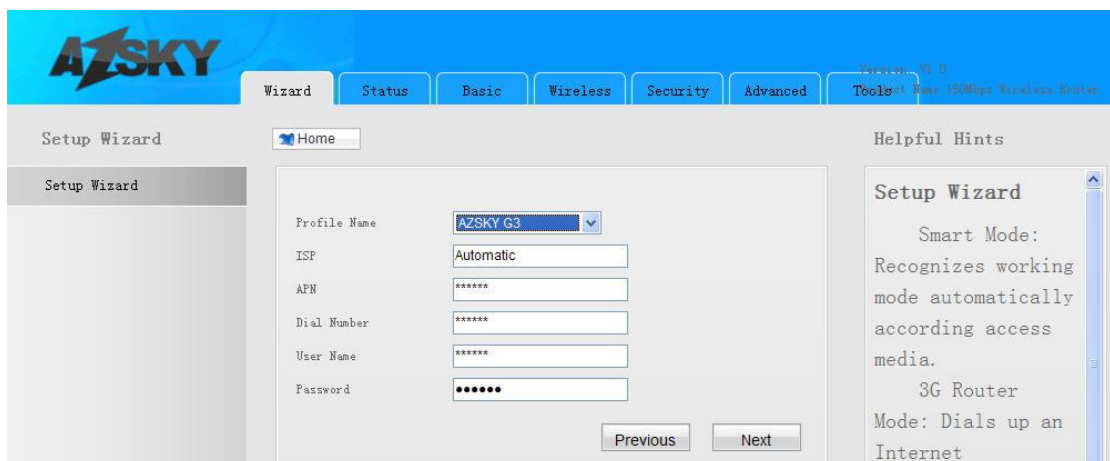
AZSKY

Wizard | Status | Basic | Wireless | Security | Advanced | Tools

Version: V1.0
Product Name 150Mbps Wireless Router

Setup Wizard

Home

Helpful Hints

Setup Wizard

Profile Name AZSKY G3
ISP Automatic
APN ******
Dial Number ******
User Name ******
Password ••••••

Previous Next

Setup Wizard

Smart Mode: Recognizes working mode automatically according access media.

3G Router Mode: Dials up an Internet